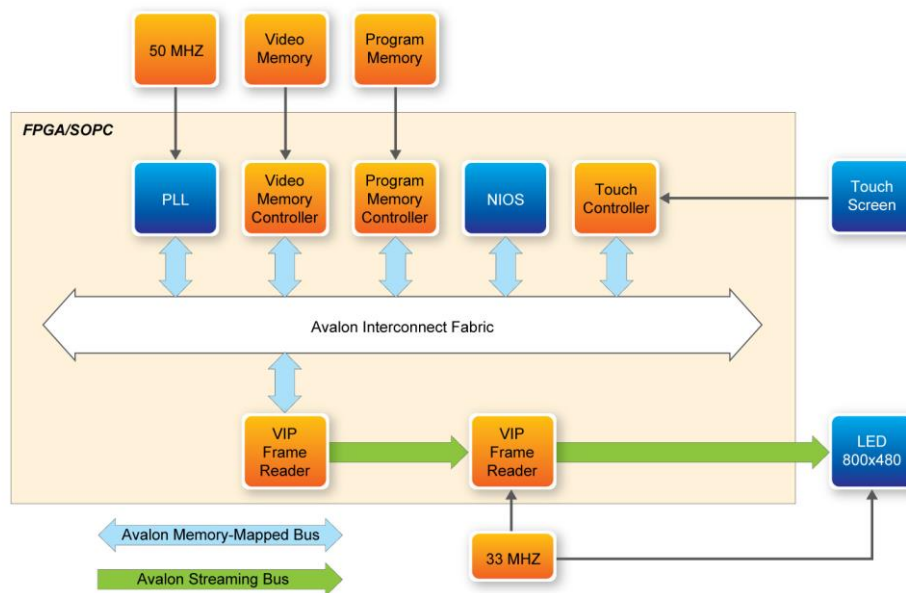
50 MHZ

Video Memory

Program Memory

FPGA/SOPC

PLL

Video Memory Controller

Program Memory Controller

NIOS

Touch Controller

Touch Screen

Avalon Interconnect Fabric

VIP Frame Reader

VIP Frame Reader

LED 800x480

Avalon Memory-Mapped Bus

Avalon Streaming Bus

33 MHZ